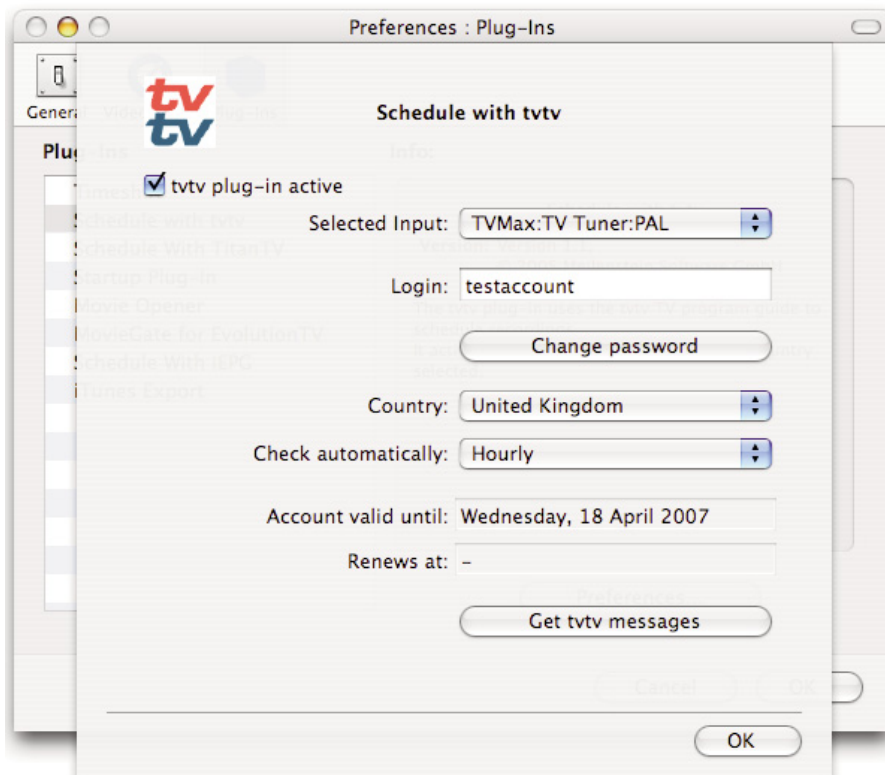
Preferences : Plug-Ins

General

tv tv

Schedule with tvtv

tvtv plug-in active

Selected Input: TVMax:TV Tuner:PAL

Login: testaccount

Change password

Country: United Kingdom

Check automatically: Hourly

Account valid until: Wednesday, 18 April 2007

Renews at: –

Get tvtv messages

OK